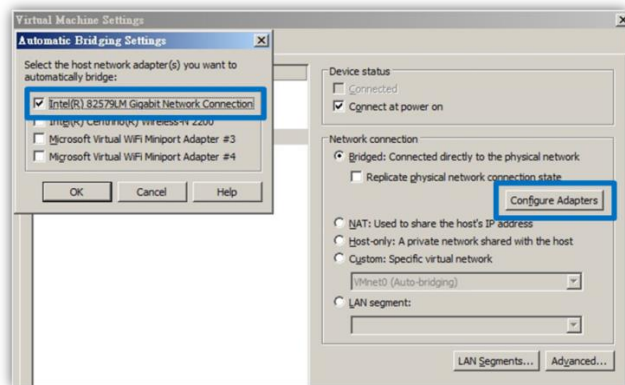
Virtual Machine Settings

Automatic Bridging Settings

Select the host network adapter(s) you want to automatically bridge:

☑ Intel(R) 82579LM Gigabit Network Connection
☐ Intel(R) Centrino(R) Wireless-N 2200
☐ Microsoft Virtual WiFi Miniport Adapter #3
☐ Microsoft Virtual WiFi Miniport Adapter #4

OK Cancel Help

Device status
☐ Connected
☑ Connect at power on

Network connection
◉ Bridged: Connected directly to the physical network
☐ Replicate physical network connection state
Configure Adapters
○ NAT: Used to share the host's IP address
○ Host-only: A private network shared with the host
○ Custom: Specific virtual network
VMnet0 (Auto-bridging)
○ LAN segment:

LAN Segments... Advanced...